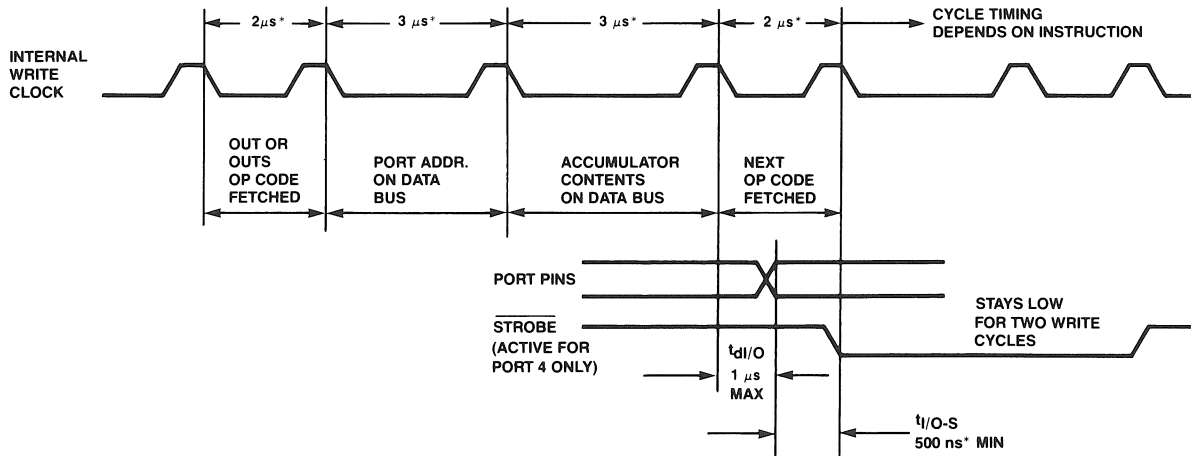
2μs*

3 μs*

3 μs*

2 μs*

CYCLE TIMING DEPENDS ON INSTRUCTION

INTERNAL WRITE CLOCK

OUT OR OUTS OP CODE FETCHED

PORT ADDR. ON DATA BUS

ACCUMULATOR CONTENTS ON DATA BUS

NEXT OP CODE FETCHED

PORT PINS

$\overline{\text{STROBE}}$ (ACTIVE FOR PORT 4 ONLY)

STAYS LOW FOR TWO WRITE CYCLES

$t_{dI/O}$
1 μs MAX

$t_{I/O-S}$
500 ns* MIN